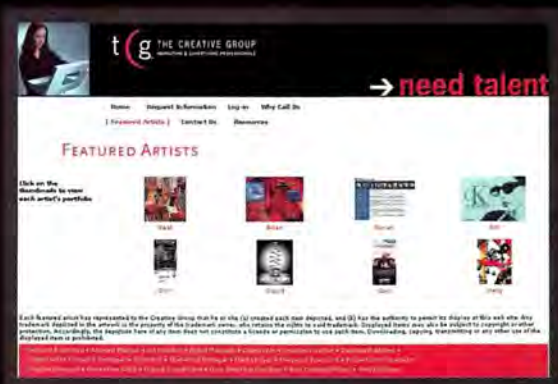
t(g THE CREATIVE GROUP

MARKETING & ADVERTISING PROFESSIONALS

→ need talent

Home Request Information Log-in Why Call Us

( Featured Artists ) Contact Us Resources

FEATURED ARTISTS

Click on the thumbnails to view each artist's portfolio

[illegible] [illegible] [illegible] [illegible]

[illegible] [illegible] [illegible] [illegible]

Each featured artist has represented to the Creative Group that he or she (a) created each item depicted, and (b) has the authority to permit its display at this web site. Any trademark depicted in the artwork is the property of the trademark owner, who retains the rights to said trademark. Displayed items are also be subject to copyright or other protection. Accordingly, the depiction here of any item does not constitute a license or permission to use such item. Downloading, copying, transmitting or any other use of the displayed item is prohibited.

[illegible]